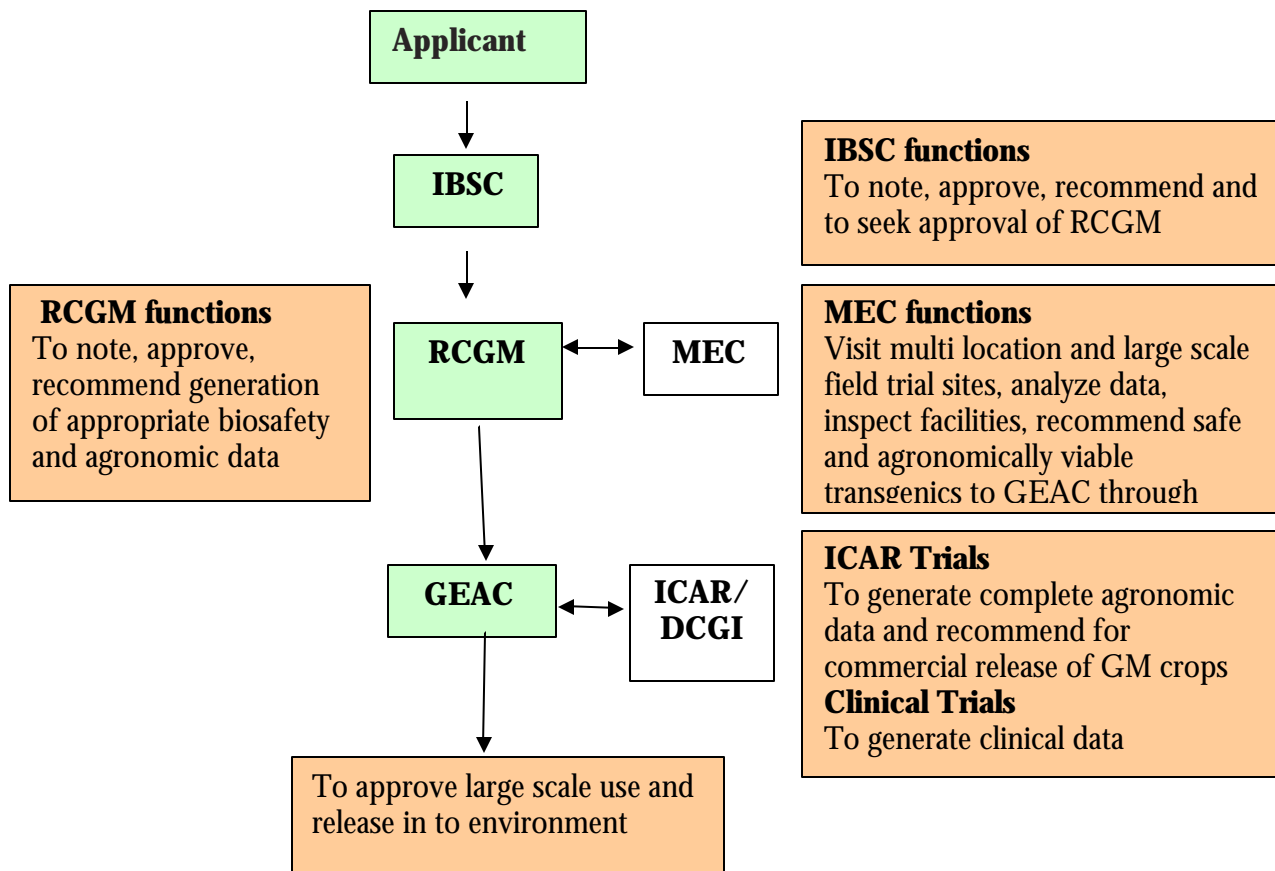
Applicant

IBSC

IBSC functions
To note, approve, recommend and to seek approval of RCGM

RCGM functions
To note, approve, recommend generation of appropriate biosafety and agronomic data

RCGM

MEC

MEC functions
Visit multi location and large scale field trial sites, analyze data, inspect facilities, recommend safe and agronomically viable transgenics to GEAC through

GEAC

ICAR/ DCGI

ICAR Trials
To generate complete agronomic data and recommend for commercial release of GM crops
Clinical Trials
To generate clinical data

To approve large scale use and release in to environment